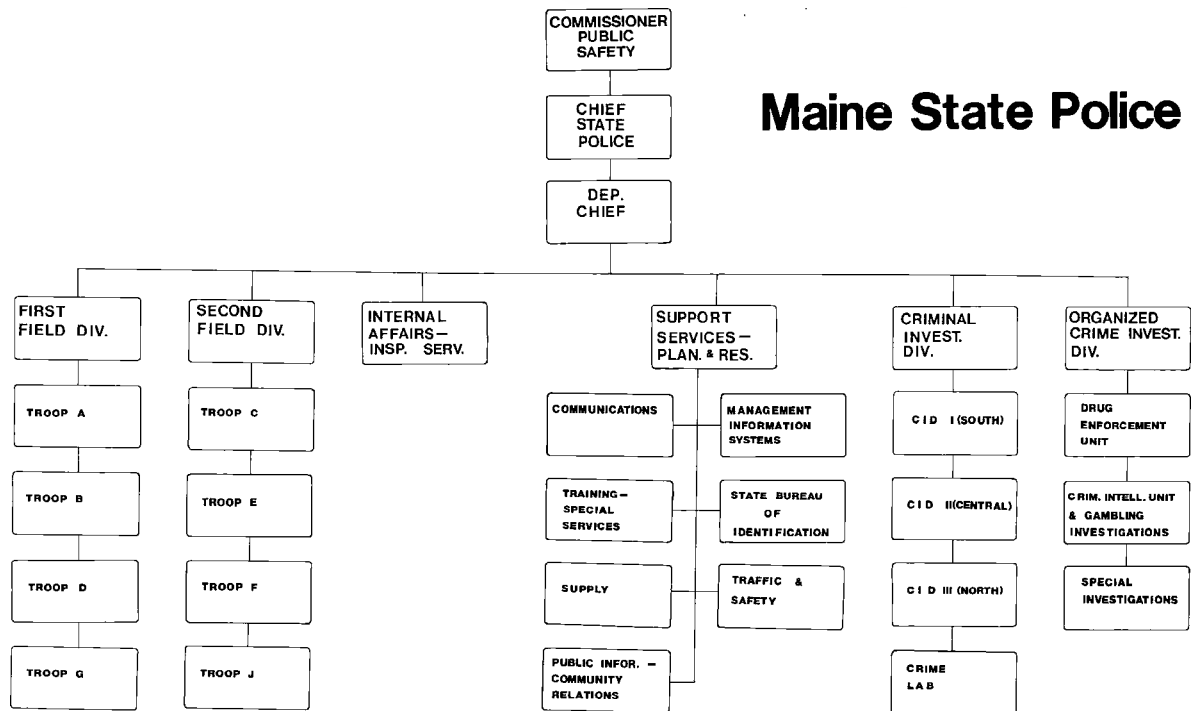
Maine State Police

COMMISSIONER PUBLIC SAFETY

CHIEF STATE POLICE

DEP. CHIEF

FIRST FIELD DIV.

TROOP A

TROOP B

TROOP D

TROOP G

SECOND FIELD DIV.

TROOP C

TROOP E

TROOP F

TROOP J

INTERNAL AFFAIRS – INSP. SERV.

SUPPORT SERVICES – PLAN. & RES.

COMMUNICATIONS

MANAGEMENT INFORMATION SYSTEMS

TRAINING – SPECIAL SERVICES

STATE BUREAU OF IDENTIFICATION

SUPPLY

TRAFFIC & SAFETY

PUBLIC INFOR. – COMMUNITY RELATIONS

CRIMINAL INVEST. DIV.

C I D I (SOUTH)

C I D II (CENTRAL)

C I D III (NORTH)

CRIME LAB

ORGANIZED CRIME INVEST. DIV.

DRUG ENFORCEMENT UNIT

CRIM. INTELL. UNIT & GAMBLING INVESTIGATIONS

SPECIAL INVESTIGATIONS